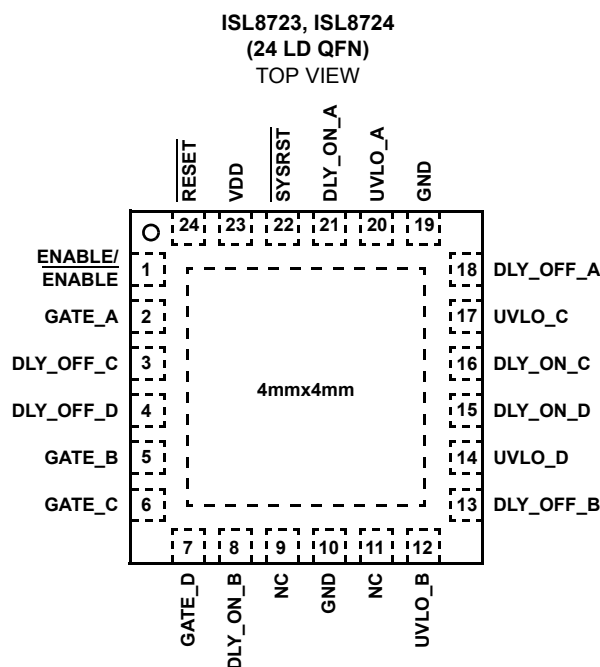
ISL8723, ISL8724
(24 LD QFN)
TOP VIEW

$\overline{\text{RESET}}$ 24
VDD 23
$\overline{\text{SYSRST}}$ 22
DLY_ON_A 21
UVLO_A 20
GND 19

ENABLE/ $\overline{\text{ENABLE}}$ 1
GATE_A 2
DLY_OFF_C 3
DLY_OFF_D 4
GATE_B 5
GATE_C 6

18 DLY_OFF_A
17 UVLO_C
16 DLY_ON_C
15 DLY_ON_D
14 UVLO_D
13 DLY_OFF_B

4mmx4mm

7 GATE_D
8 DLY_ON_B
9 NC
10 GND
11 NC
12 UVLO_B